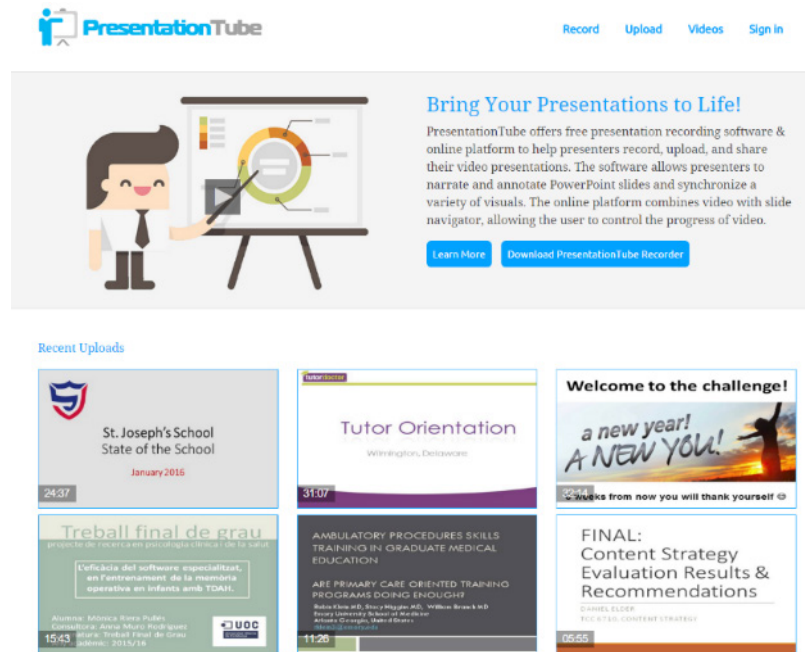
PresentationTube

Record Upload Videos Sign in

Bring Your Presentations to Life!

PresentationTube offers free presentation recording software & online platform to help presenters record, upload, and share their video presentations. The software allows presenters to narrate and annotate PowerPoint slides and synchronize a variety of visuals. The online platform combines video with slide navigator, allowing the user to control the progress of video.

Learn More Download PresentationTube Recorder

Recent Uploads

St. Joseph's School State of the School January 2016 24:37

tutordoctor Tutor Orientation Wilmington, Delaware 31:07

Welcome to the challenge! a new year! A NEW YOU! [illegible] weeks from now you will thank yourself 33:14

Treball final de grau projecte de recerca en psicologia clínica i de la salut L'eficàcia del software especialitzat, en l'entrenament de la memòria operativa en infants amb TDAH. Alumna: Mònica Riera Pullés Consultora: Anna Muro Rodríguez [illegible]atura: Treball Final de Grau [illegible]adèmic: 2015/16 UOC 15:43

AMBULATORY PROCEDURES SKILLS TRAINING IN GRADUATE MEDICAL EDUCATION ARE PRIMARY CARE ORIENTED TRAINING PROGRAMS DOING ENOUGH? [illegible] 11:26

FINAL: Content Strategy Evaluation Results & Recommendations DANIEL ELDER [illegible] CONTENT STRATEGY 05:55